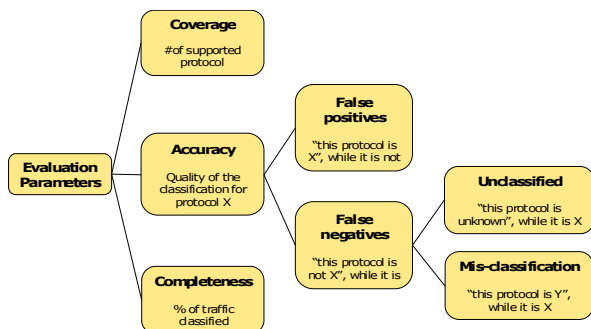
Evaluation Parameters

Coverage

#of supported protocol

Accuracy

Quality of the classification for protocol X

False positives

"this protocol is X", while it is not

False negatives

"this protocol is not X", while it is

Unclassified

"this protocol is unknown", while it is X

Mis-classification

"this protocol is Y", while it is X

Completeness

% of traffic classified